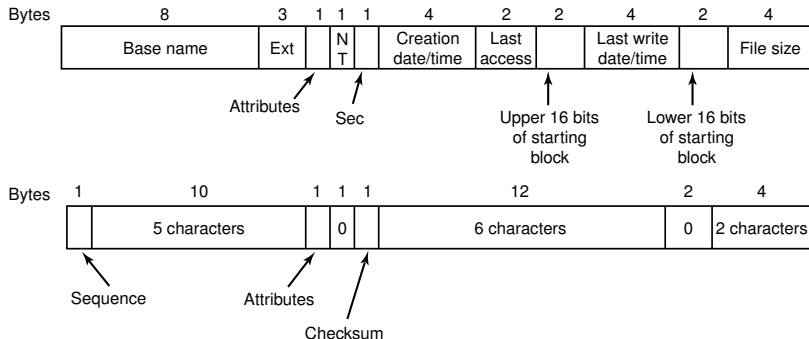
Bytes 8 3 1 1 1 4 2 2 4 2 4

| Base name | Ext | | N T | | Creation date/time | Last access | | Last write date/time | | File size |
|---|---|---|---|---|---|---|---|---|---|---|

Attributes

Sec

Upper 16 bits of starting block

Lower 16 bits of starting block

Bytes 1 10 1 1 1 12 2 4

| | 5 characters | | 0 | | 6 characters | 0 | 2 characters |
|---|---|---|---|---|---|---|---|

Sequence

Attributes

Checksum